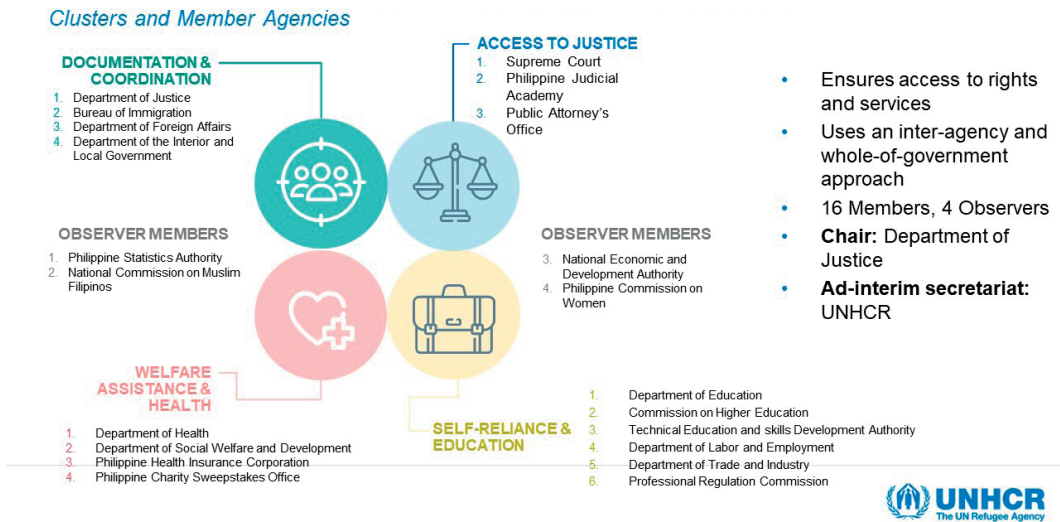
Clusters and Member Agencies

DOCUMENTATION & COORDINATION

1. Department of Justice
2. Bureau of Immigration
3. Department of Foreign Affairs
4. Department of the Interior and Local Government

ACCESS TO JUSTICE

1. Supreme Court
2. Philippine Judicial Academy
3. Public Attorney's Office

- Ensures access to rights and services
- Uses an inter-agency and whole-of-government approach
- 16 Members, 4 Observers
- **Chair:** Department of Justice
- **Ad-interim secretariat:** UNHCR

OBSERVER MEMBERS

1. Philippine Statistics Authority
2. National Commission on Muslim Filipinos

OBSERVER MEMBERS

3. National Economic and Development Authority
4. Philippine Commission on Women

WELFARE ASSISTANCE & HEALTH

1. Department of Health
2. Department of Social Welfare and Development
3. Philippine Health Insurance Corporation
4. Philippine Charity Sweepstakes Office

SELF-RELIANCE & EDUCATION

1. Department of Education
2. Commission on Higher Education
3. Technical Education and skills Development Authority
4. Department of Labor and Employment
5. Department of Trade and Industry
6. Professional Regulation Commission

UNHCR
The UN Refugee Agency